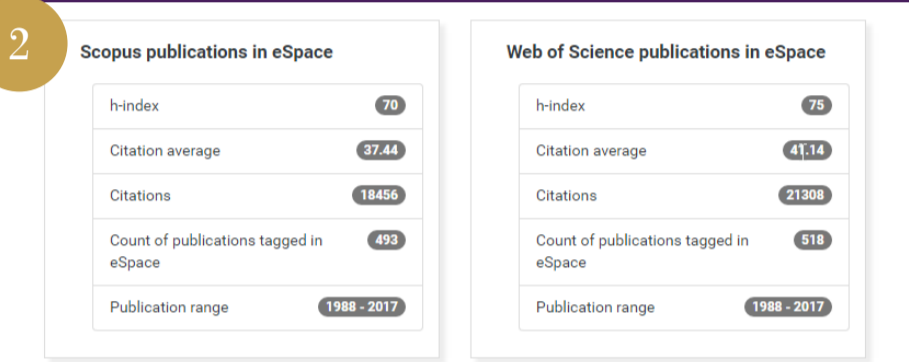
2

Scopus publications in eSpace

| h-index | 70 |
|---|---|
| Citation average | 37.44 |
| Citations | 18456 |
| Count of publications tagged in eSpace | 493 |
| Publication range | 1988 - 2017 |

Web of Science publications in eSpace

| h-index | 75 |
|---|---|
| Citation average | 41.14 |
| Citations | 21308 |
| Count of publications tagged in eSpace | 518 |
| Publication range | 1988 - 2017 |